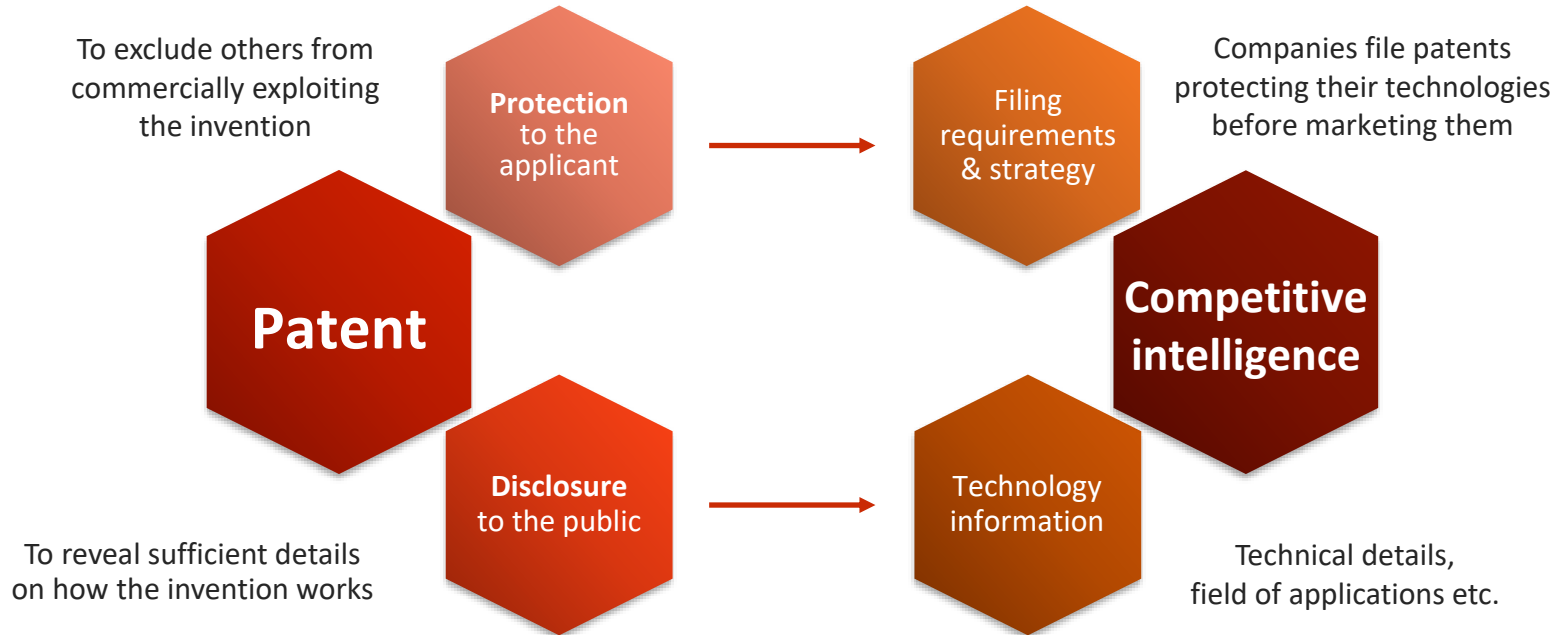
To exclude others from commercially exploiting the invention

Protection to the applicant

Filing requirements & strategy

Companies file patents protecting their technologies before marketing them

Patent

Competitive intelligence

Disclosure to the public

Technology information

To reveal sufficient details on how the invention works

Technical details, field of applications etc.